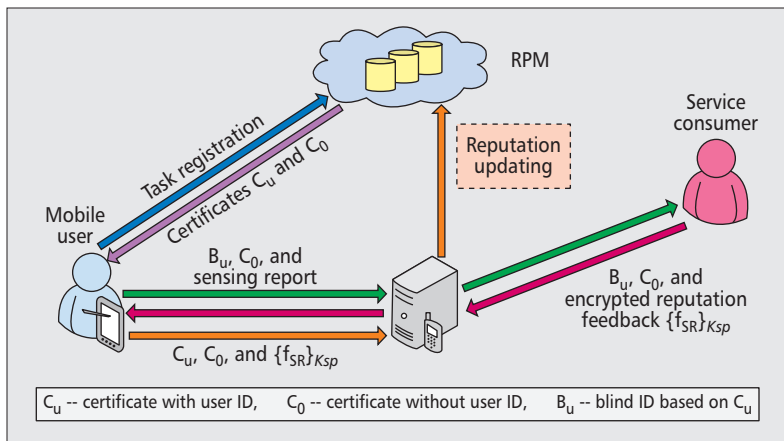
RPM

Task registration

Certificates $C_u$ and $C_0$

Reputation updating

Service consumer

Mobile user

$B_u$, $C_0$, and sensing report

$B_u$, $C_0$, and encrypted reputation feedback $\{f_{SR}\}_{Ksp}$

$C_u$, $C_0$, and $\{f_{SR}\}_{Ksp}$

$C_u$ -- certificate with user ID, $C_0$ -- certificate without user ID, $B_u$ -- blind ID based on $C_u$